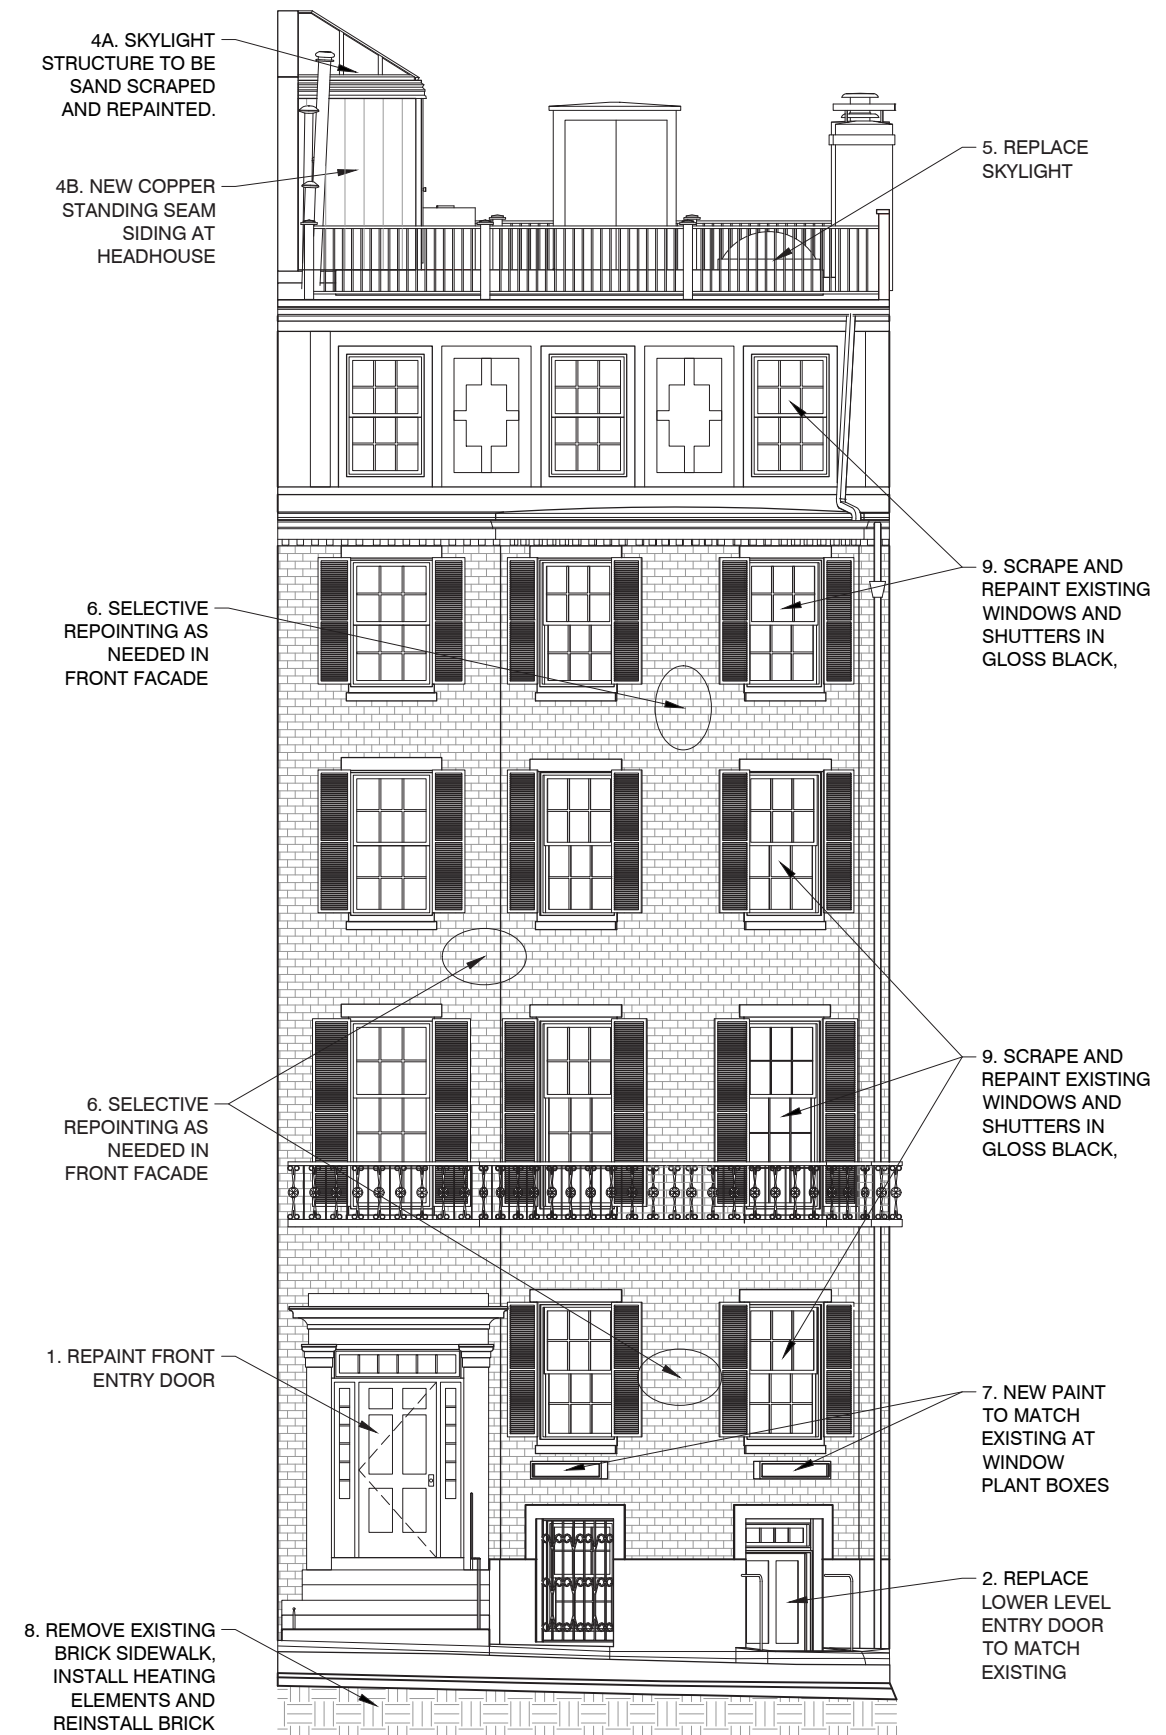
4A. SKYLIGHT STRUCTURE TO BE SAND SCRAPED AND REPAINTED.

4B. NEW COPPER STANDING SEAM SIDING AT HEADHOUSE

5. REPLACE SKYLIGHT

6. SELECTIVE REPOINTING AS NEEDED IN FRONT FACADE

9. SCRAPE AND REPAINT EXISTING WINDOWS AND SHUTTERS IN GLOSS BLACK,

6. SELECTIVE REPOINTING AS NEEDED IN FRONT FACADE

9. SCRAPE AND REPAINT EXISTING WINDOWS AND SHUTTERS IN GLOSS BLACK,

1. REPAINT FRONT ENTRY DOOR

7. NEW PAINT TO MATCH EXISTING AT WINDOW PLANT BOXES

2. REPLACE LOWER LEVEL ENTRY DOOR TO MATCH EXISTING

8. REMOVE EXISTING BRICK SIDEWALK, INSTALL HEATING ELEMENTS AND REINSTALL BRICK